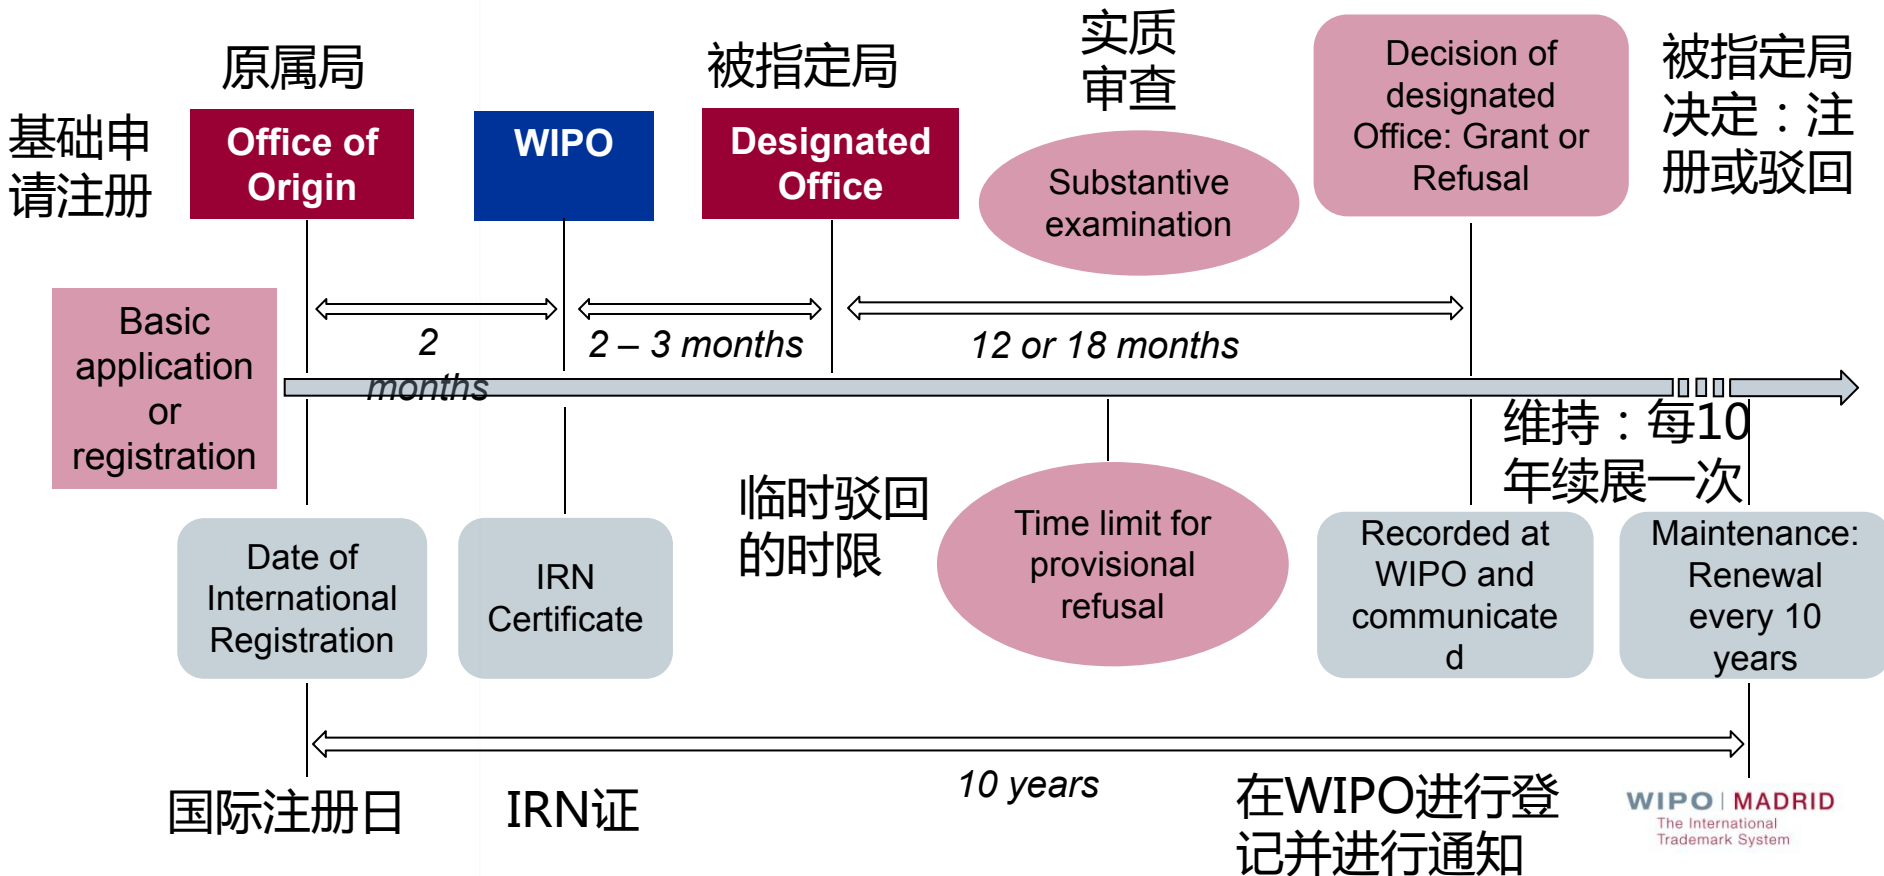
原属局

被指定局

实质审查

Decision of designated Office: Grant or Refusal

被指定局决定：注册或驳回

基础申请注册

Office of Origin

WIPO

Designated Office

Substantive examination

Basic application or registration

2 months

2 – 3 months

12 or 18 months

维持：每10年续展一次

临时驳回的时限

Date of International Registration

IRN Certificate

Time limit for provisional refusal

Recorded at WIPO and communicated

Maintenance: Renewal every 10 years

10 years

国际注册日

IRN证

在WIPO进行登记并进行通知

WIPO | MADRID
The International Trademark System